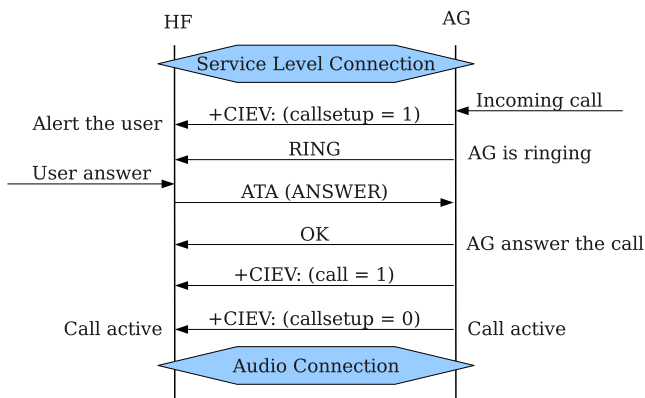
HF

AG

Service Level Connection

Incoming call

+CIEV: (callsetup = 1)

Alert the user

RING

AG is ringing

User answer

ATA (ANSWER)

OK

AG answer the call

+CIEV: (call = 1)

Call active

+CIEV: (callsetup = 0)

Call active

Audio Connection